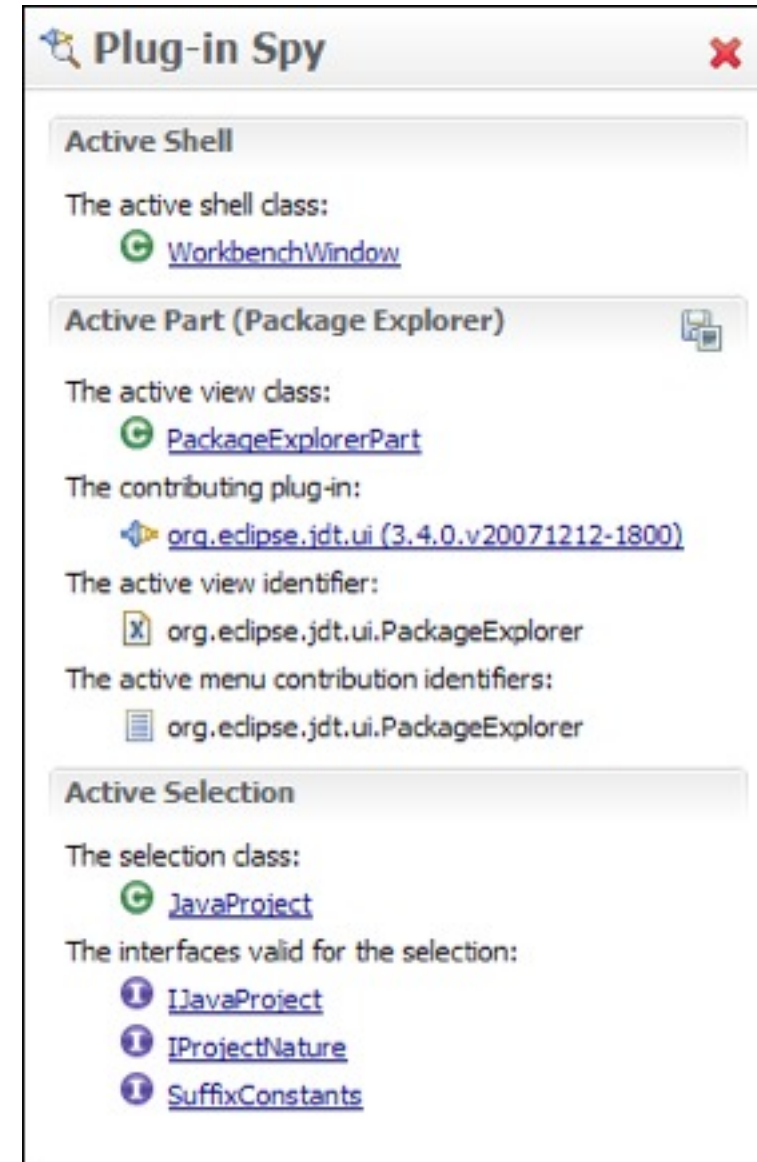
Plug-in Spy

Active Shell

The active shell class:
WorkbenchWindow

Active Part (Package Explorer)

The active view class:
PackageExplorerPart
The contributing plug-in:
org.eclipse.jdt.ui (3.4.0.v20071212-1800)
The active view identifier:
org.eclipse.jdt.ui.PackageExplorer
The active menu contribution identifiers:
org.eclipse.jdt.ui.PackageExplorer

Active Selection

The selection class:
JavaProject
The interfaces valid for the selection:
IJavaProject
IProjectNature
SuffixConstants